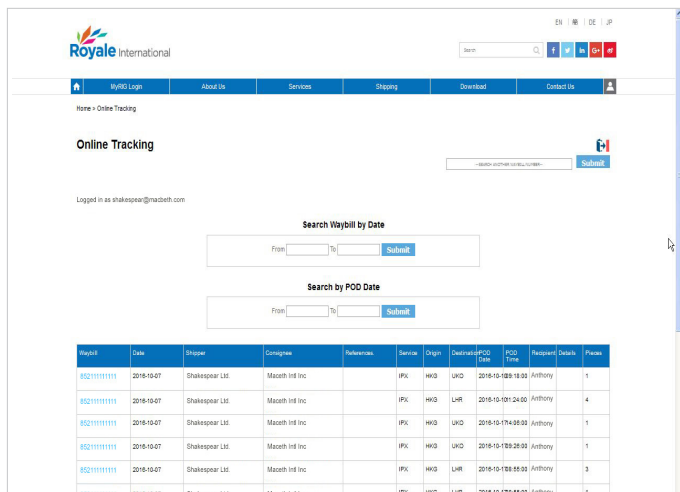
EN | 繁 | DE | JP

Royale International

Search

f t in G+

MyRIG Login | About Us | Services | Shipping | Download | Contact Us

Home > Online Tracking

Online Tracking

--SEARCH ANOTHER WAYBILL NUMBER--

Submit

Logged in as shakespear@macbeth.com

Search Waybill by Date

From [ ] To [ ] Submit

Search by POD Date

From [ ] To [ ] Submit

| Waybill | Date | Shipper | Consignee | References | Service | Origin | Destination | POD Date | POD Time | Recipient | Details | Pieces |
|---|---|---|---|---|---|---|---|---|---|---|---|---|
| 852111111111 | 2016-10-07 | Shakespear Ltd. | Maceth Intl Inc | | IPX | HKG | UKO | 2016-10-10 | 09:18:00 | Anthony | | 1 |
| 852111111111 | 2016-10-07 | Shakespear Ltd. | Maceth Intl Inc | | IPX | HKG | LHR | 2016-10-10 | 11:24:00 | Anthony | | 4 |
| 852111111111 | 2016-10-07 | Shakespear Ltd. | Maceth Intl Inc | | IPX | HKG | UKO | 2016-10-17 | 14:08:00 | Anthony | | 1 |
| 852111111111 | 2016-10-07 | Shakespear Ltd. | Maceth Intl Inc | | IPX | HKG | UKO | 2016-10-17 | 09:26:00 | Anthony | | 1 |
| 852111111111 | 2016-10-07 | Shakespear Ltd. | Maceth Intl Inc | | IPX | HKG | LHR | 2016-10-17 | 08:55:00 | Anthony | | 3 |
| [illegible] | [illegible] | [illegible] | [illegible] | | IPX | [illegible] | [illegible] | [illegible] | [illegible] | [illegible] | | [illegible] |